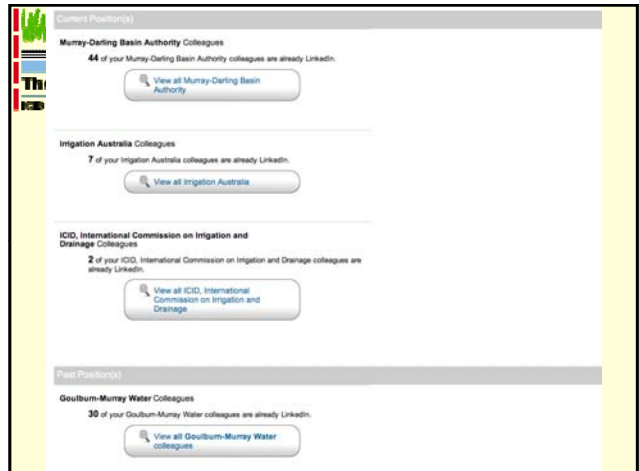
Th

Current Position(s)

Murray-Darling Basin Authority Colleagues

44 of your Murray-Darling Basin Authority colleagues are already LinkedIn.

View all Murray-Darling Basin Authority

Irrigation Australia Colleagues

7 of your Irrigation Australia colleagues are already LinkedIn.

View all Irrigation Australia

ICID, International Commission on Irrigation and Drainage Colleagues

2 of your ICID, International Commission on Irrigation and Drainage colleagues are already LinkedIn.

View all ICID, International Commission on Irrigation and Drainage

Past Position(s)

Goulburn-Murray Water Colleagues

30 of your Goulburn-Murray Water colleagues are already LinkedIn.

View all Goulburn-Murray Water colleagues